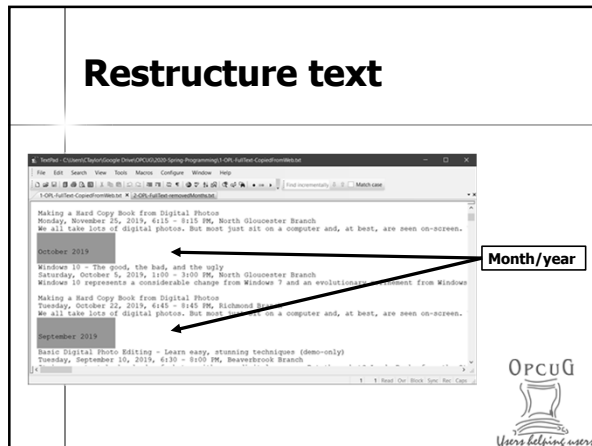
Restructure text

TextPad - C:\Users\CTaylor\Google Drive\OPCUG\2020-Spring-Programming\1-OPL-FullText-CopiedFromWeb.txt

File Edit Search View Tools Macros Configure Window Help

Find incrementally Match case

1-OPL-FullText-CopiedFromWeb.txt 2-OPL-FullText-removedMonths.txt

Making a Hard Copy Book from Digital Photos
Monday, November 25, 2019, 6:15 - 8:15 PM, North Gloucester Branch
We all take lots of digital photos. But most just sit on a computer and, at best, are seen on-screen.

October 2019

Windows 10 - The good, the bad, and the ugly
Saturday, October 5, 2019, 1:00 - 3:00 PM, North Gloucester Branch
Windows 10 represents a considerable change from Windows 7 and an evolutionary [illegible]ement from Windows

Making a Hard Copy Book from Digital Photos
Tuesday, October 22, 2019, 6:45 - 8:45 PM, Richmond Bra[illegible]
We all take lots of digital photos. But most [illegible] on a computer and, at best, are seen on-screen.

September 2019

Basic Digital Photo Editing - Learn easy, stunning techniques (demo-only)
Tuesday, September 10, 2019, 6:30 - 8:00 PM, Beaverbrook Branch

1 1 Read Ovr Block Sync Rec Caps

Month/year

OPCUG

Users helping users